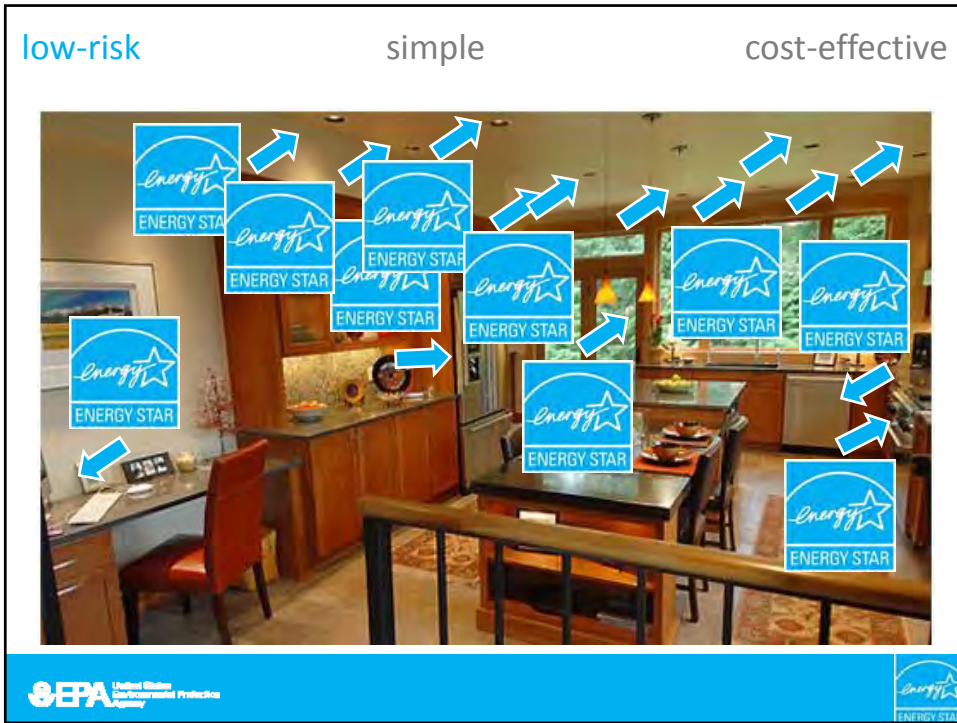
low-risk simple cost-effective

energy ENERGY STAR

energy ENERGY STAR

energy ENERGY STAR

energy ENERGY STAR

energy ENERGY STAR

energy ENERGY STAR

energy ENERGY STAR

energy ENERGY STAR

energy ENERGY STAR

energy ENERGY STAR

EPA United States Environmental Protection Agency

energy ENERGY STAR